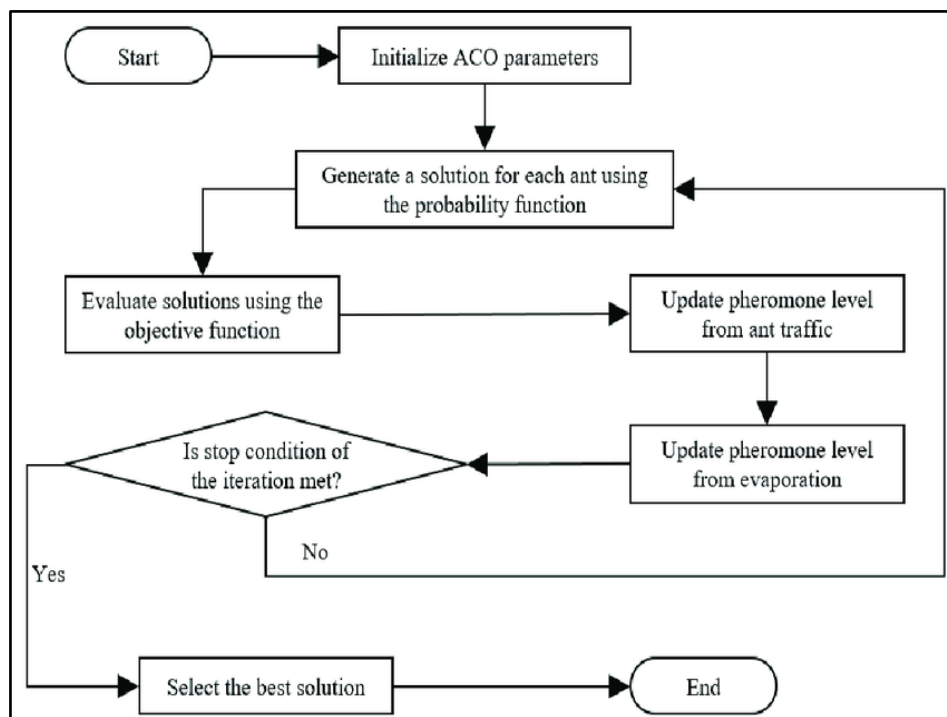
Start

Initialize ACO parameters

Generate a solution for each ant using the probability function

Evaluate solutions using the objective function

Update pheromone level from ant traffic

Update pheromone level from evaporation

Is stop condition of the iteration met?

No

Yes

Select the best solution

End